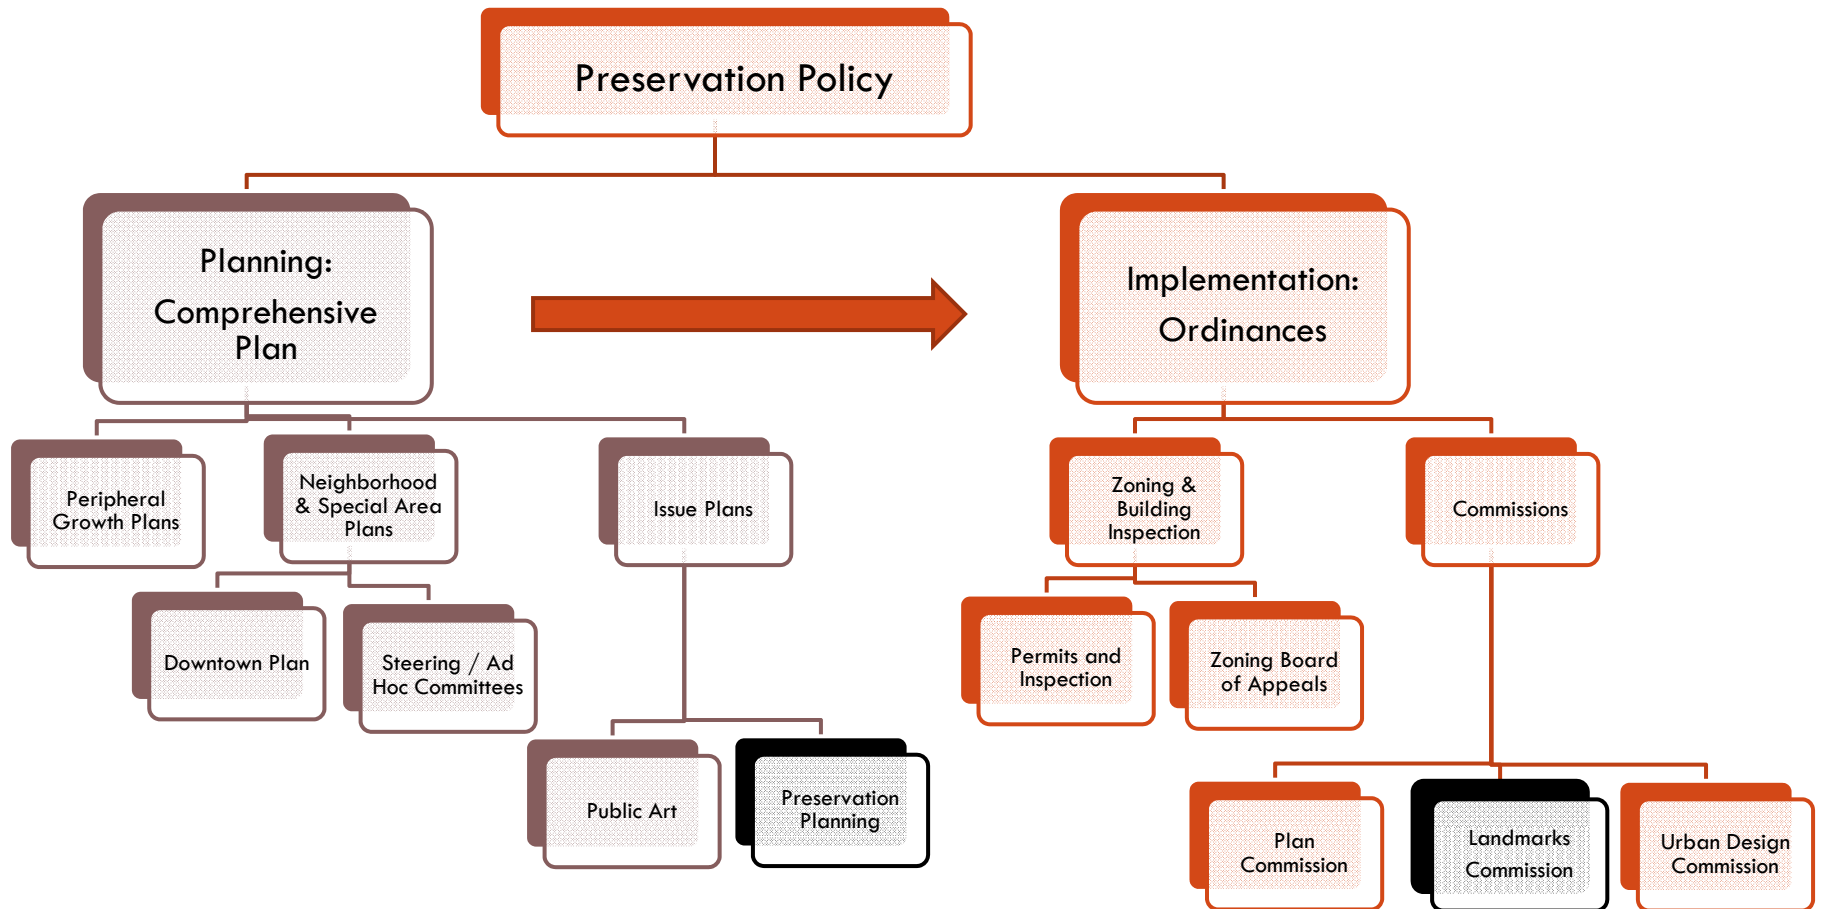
Preservation Policy

Planning: Comprehensive Plan

Implementation: Ordinances

Peripheral Growth Plans

Neighborhood & Special Area Plans

Issue Plans

Downtown Plan

Steering / Ad Hoc Committees

Public Art

Preservation Planning

Zoning & Building Inspection

Commissions

Permits and Inspection

Zoning Board of Appeals

Plan Commission

Landmarks Commission

Urban Design Commission